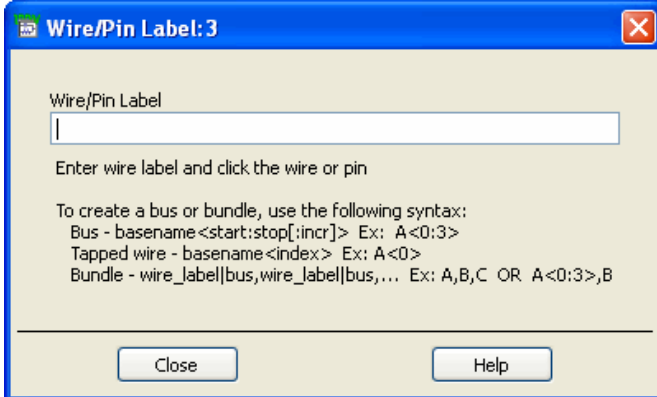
Wire/Pin Label:3

Wire/Pin Label

Enter wire label and click the wire or pin

To create a bus or bundle, use the following syntax:
Bus - basename<start:stop[:incr]> Ex: A<0:3>
Tapped wire - basename<index> Ex: A<0>
Bundle - wire_label|bus,wire_label|bus,... Ex: A,B,C OR A<0:3>,B

Close

Help